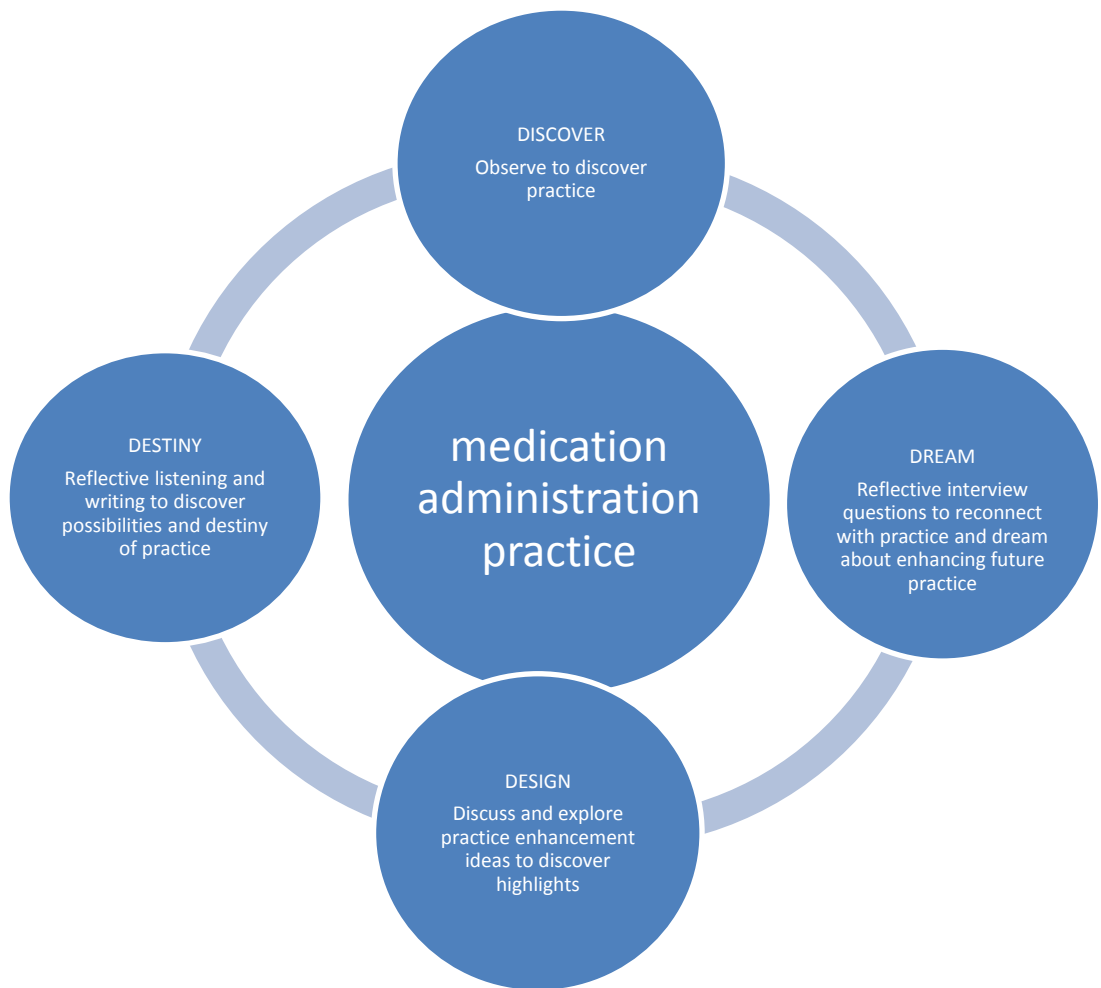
DISCOVER
Observe to discover practice

DREAM
Reflective interview questions to reconnect with practice and dream about enhancing future practice

medication administration practice

DESTINY
Reflective listening and writing to discover possibilities and destiny of practice

DESIGN
Discuss and explore practice enhancement ideas to discover highlights